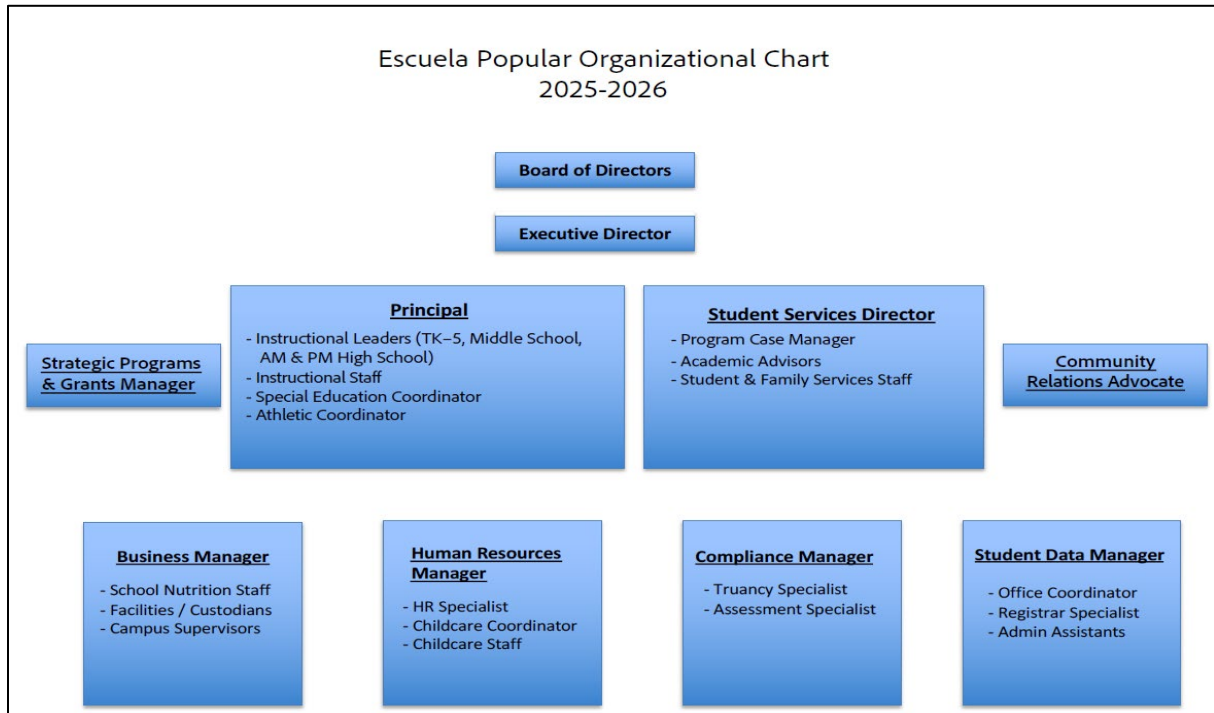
Escuela Popular Organizational Chart
2025-2026

Board of Directors

Executive Director

Strategic Programs & Grants Manager

Principal
- Instructional Leaders (TK–5, Middle School, AM & PM High School)
- Instructional Staff
- Special Education Coordinator
- Athletic Coordinator

Student Services Director
- Program Case Manager
- Academic Advisors
- Student & Family Services Staff

Community Relations Advocate

Business Manager
- School Nutrition Staff
- Facilities / Custodians
- Campus Supervisors

Human Resources Manager
- HR Specialist
- Childcare Coordinator
- Childcare Staff

Compliance Manager
- Truancy Specialist
- Assessment Specialist

Student Data Manager
- Office Coordinator
- Registrar Specialist
- Admin Assistants